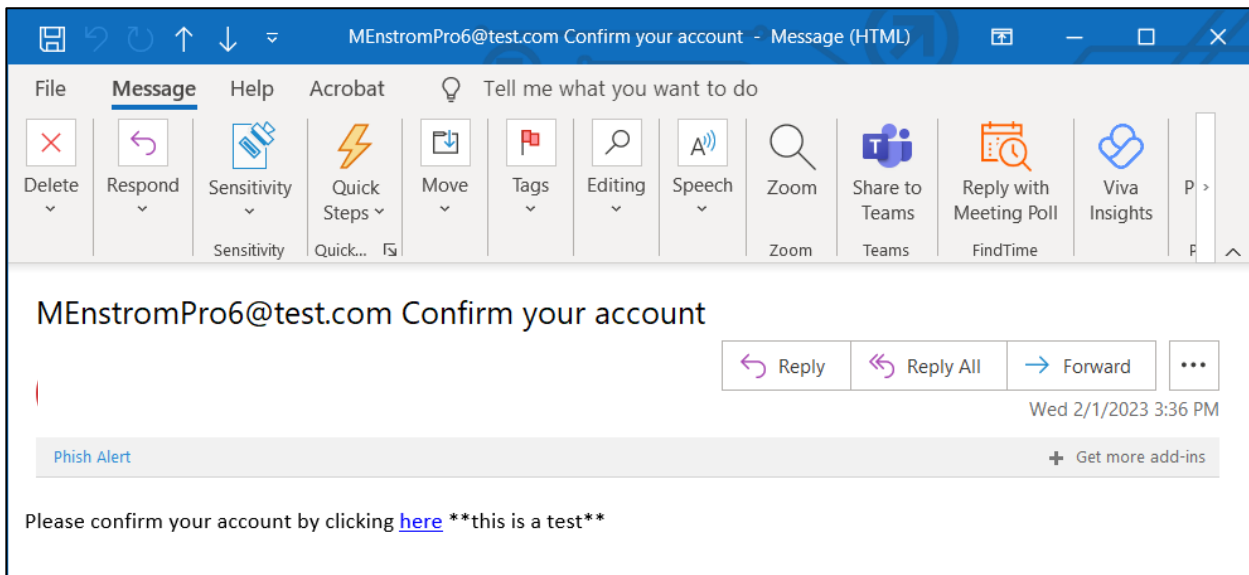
MEnstromPro6@test.com Confirm your account - Message (HTML)

File Message Help Acrobat Tell me what you want to do

Delete
Respond
Sensitivity
Sensitivity
Quick Steps
Quick...
Move
Tags
Editing
Speech
Zoom
Zoom
Share to Teams
Teams
Reply with Meeting Poll
FindTime
Viva Insights
P
P

MEnstromPro6@test.com Confirm your account

Reply Reply All Forward ...

Wed 2/1/2023 3:36 PM

Phish Alert

Get more add-ins

Please confirm your account by clicking here **this is a test**